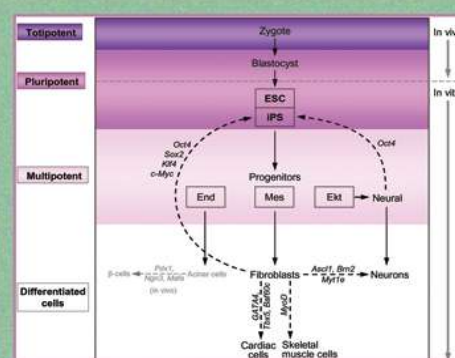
Totipotent

Pluripotent

Multipotent

Differentiated cells

Zygote

Blastocyst

ESC

iPS

Oct4
Sox2
Klf4
c-Myc

Oct4

Progenitors

End

Mes

Ekt

Neural

β-cells

Pdx1, Ngn3, Mafa (in vivo)

Acinar cells

Fibroblasts

Ascl1, Brn2 Myt1e

Neurons

GATA4, Tbx5, Baf60c

MyoD

Cardiac cells

Skeletal muscle cells

In vivo

In vitro